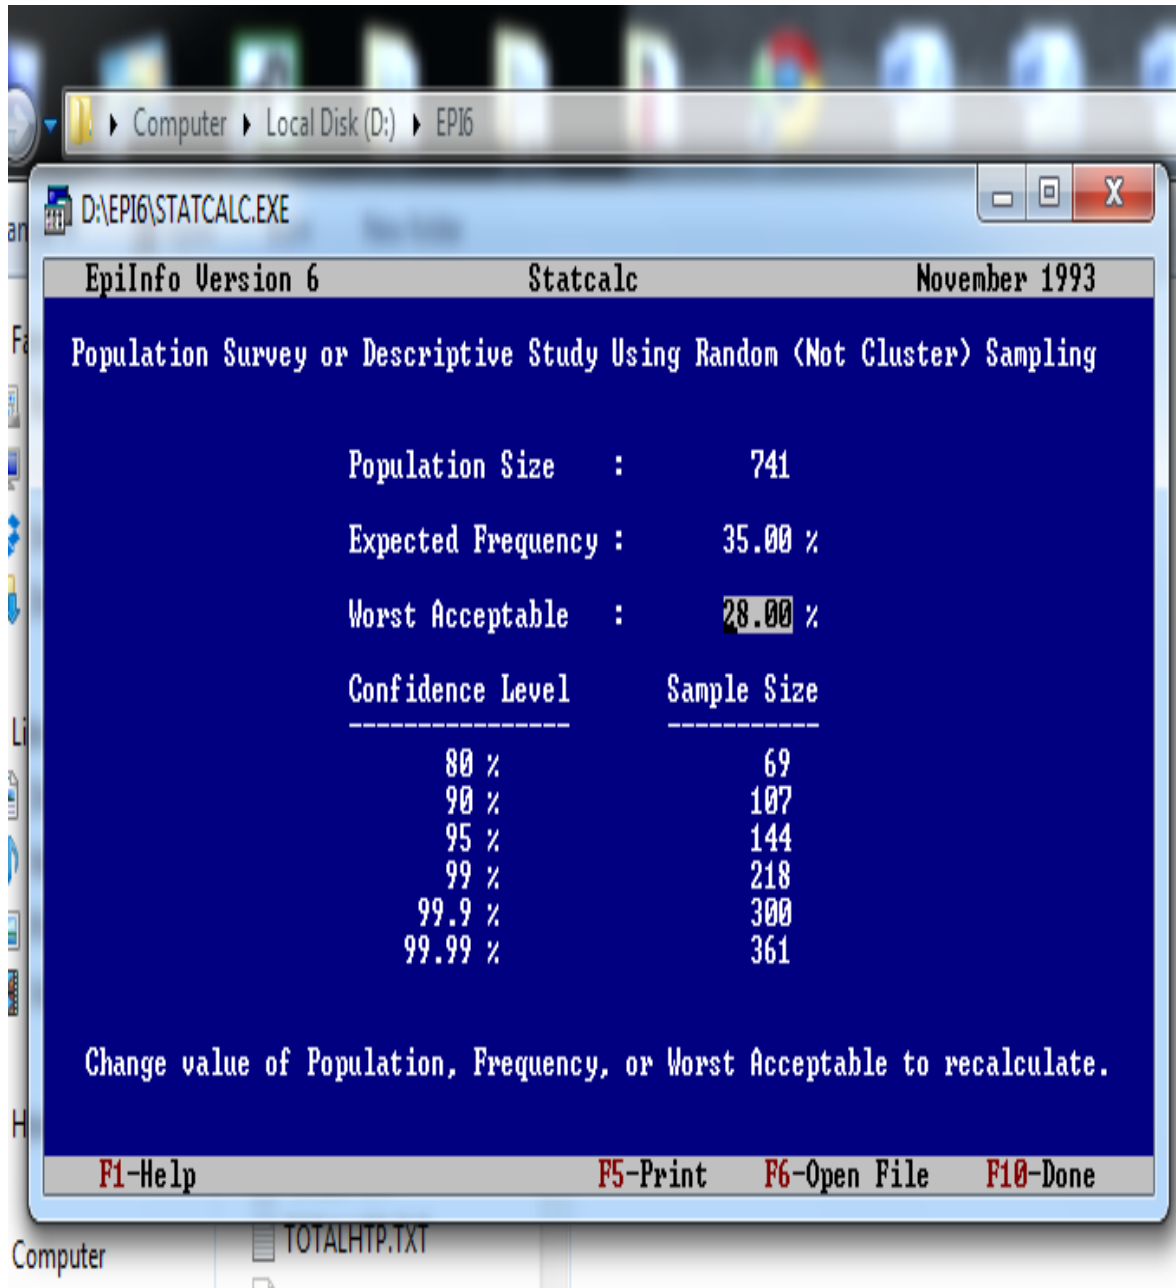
Computer ▸ Local Disk (D:) ▸ EPI6

D:\EPI6\STATCALC.EXE

EpiInfo Version 6 Statcalc November 1993

Population Survey or Descriptive Study Using Random (Not Cluster) Sampling

Population Size : 741

Expected Frequency : 35.00 %

Worst Acceptable : 28.00 %

| Confidence Level | Sample Size |
|---|---|
| 80 % | 69 |
| 90 % | 107 |
| 95 % | 144 |
| 99 % | 218 |
| 99.9 % | 300 |
| 99.99 % | 361 |

Change value of Population, Frequency, or Worst Acceptable to recalculate.

F1-Help F5-Print F6-Open File F10-Done

Computer

TOTALHTP.TXT